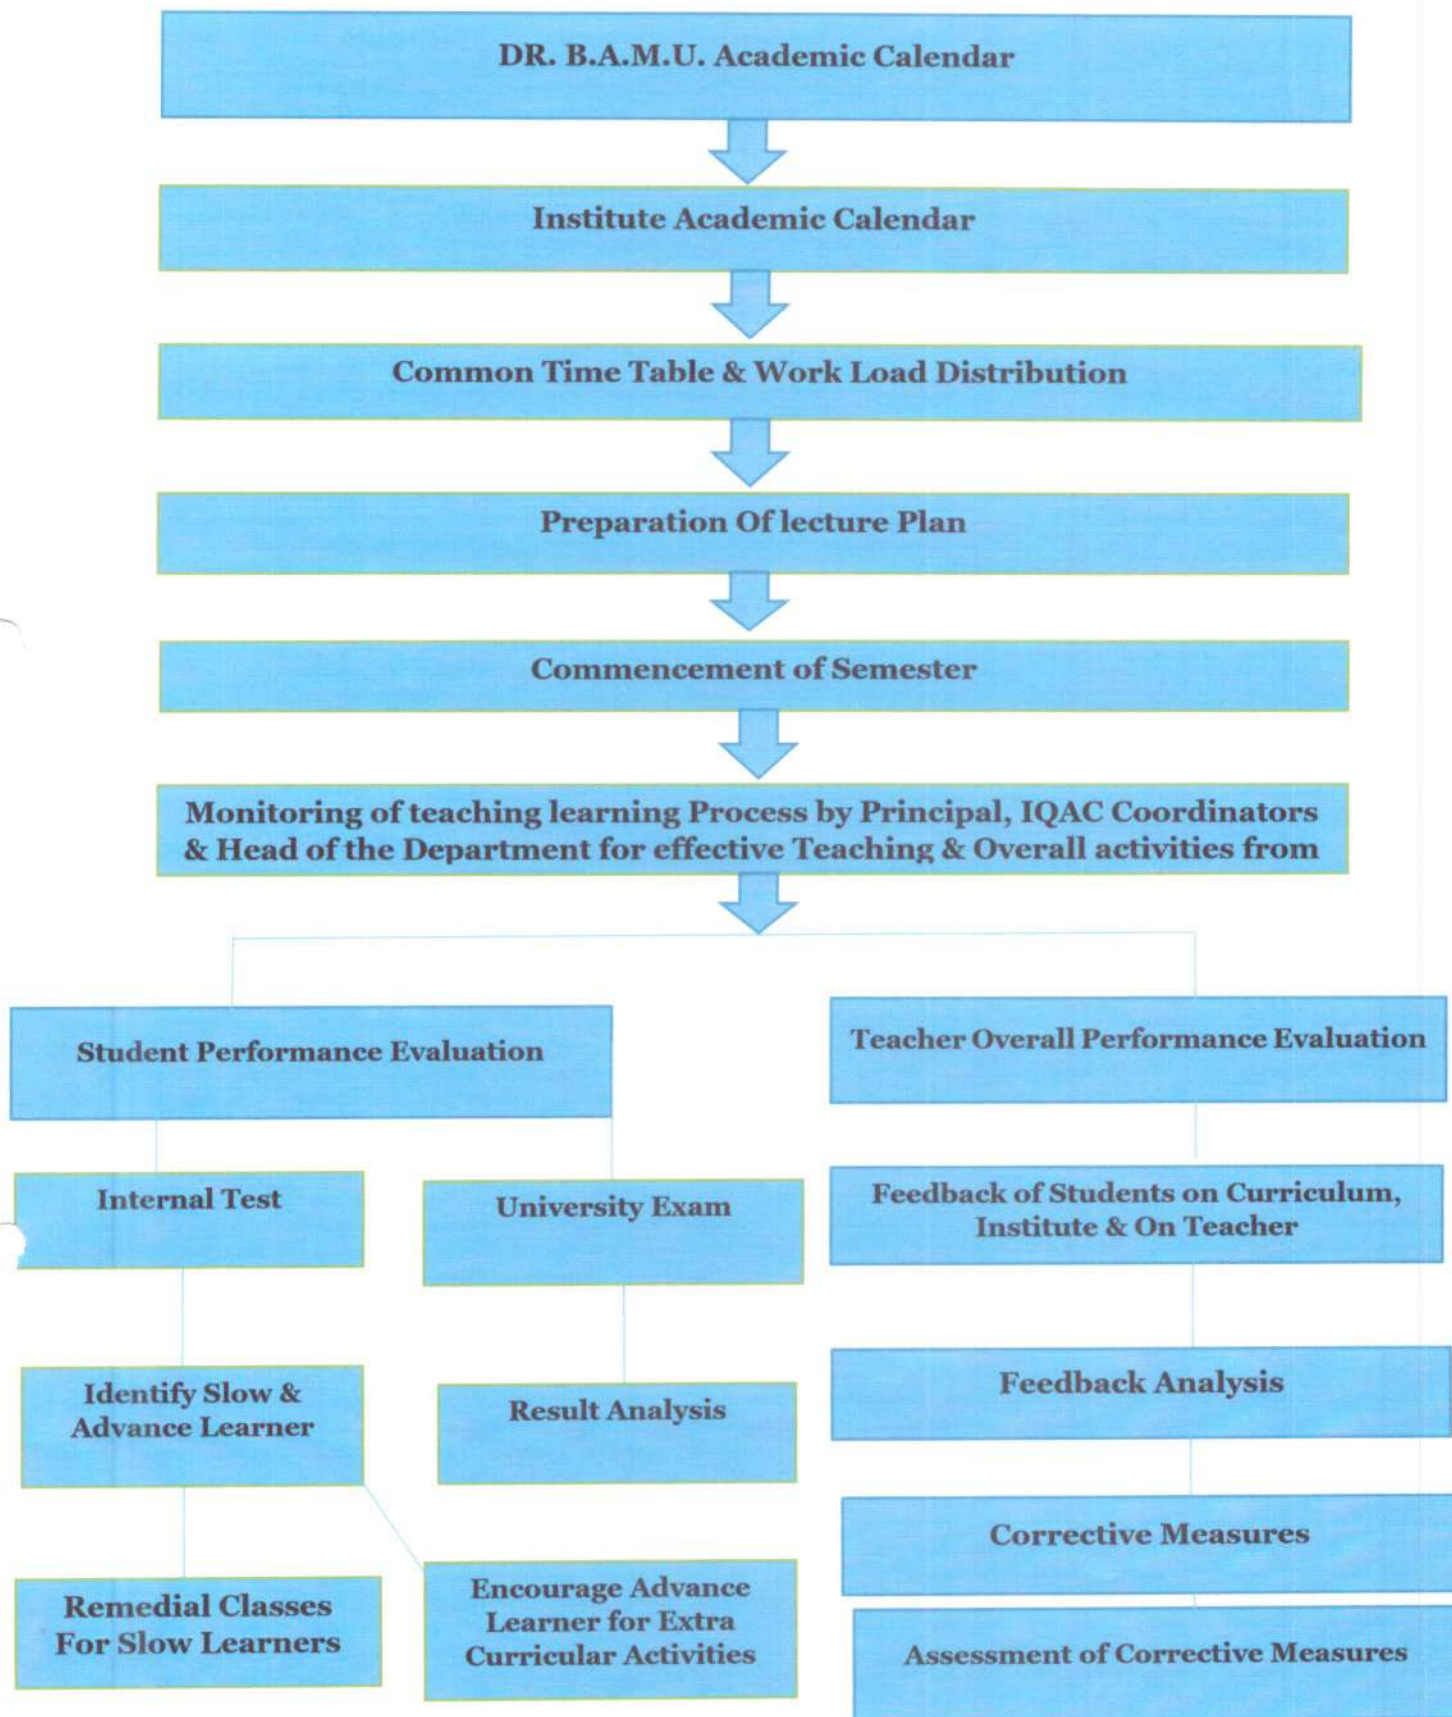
DR. B.A.M.U. Academic Calendar

Institute Academic Calendar

Common Time Table & Work Load Distribution

Preparation Of lecture Plan

Commencement of Semester

Monitoring of teaching learning Process by Principal, IQAC Coordinators & Head of the Department for effective Teaching & Overall activities from

Student Performance Evaluation

Internal Test

University Exam

Identify Slow & Advance Learner

Result Analysis

Remedial Classes For Slow Learners

Encourage Advance Learner for Extra Curricular Activities

Teacher Overall Performance Evaluation

Feedback of Students on Curriculum, Institute & On Teacher

Feedback Analysis

Corrective Measures

Assessment of Corrective Measures